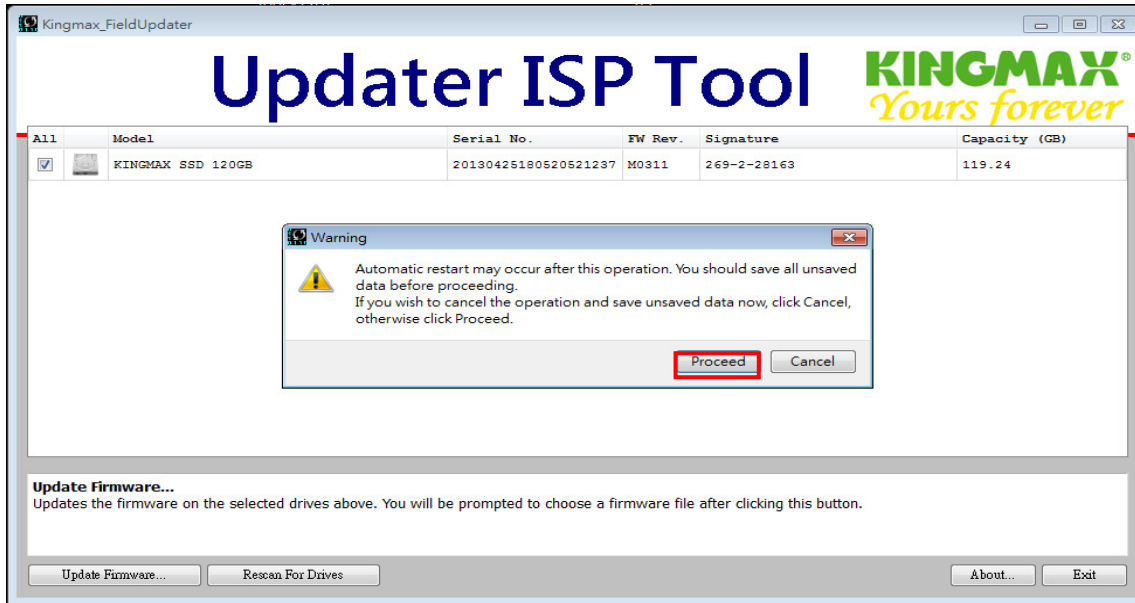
Kingmax_FieldUpdater

Updater ISP Tool

KINGMAX®
Yours forever

| All | | Model | Serial No. | FW Rev. | Signature | Capacity (GB) |
|---|---|---|---|---|---|---|
| ☑ | | KINGMAX SSD 120GB | 20130425180520521237 | M0311 | 269-2-28163 | 119.24 |

Warning

Automatic restart may occur after this operation. You should save all unsaved data before proceeding.
If you wish to cancel the operation and save unsaved data now, click Cancel, otherwise click Proceed.

Proceed Cancel

Update Firmware...
Updates the firmware on the selected drives above. You will be prompted to choose a firmware file after clicking this button.

Update Firmware... Rescan For Drives About... Exit